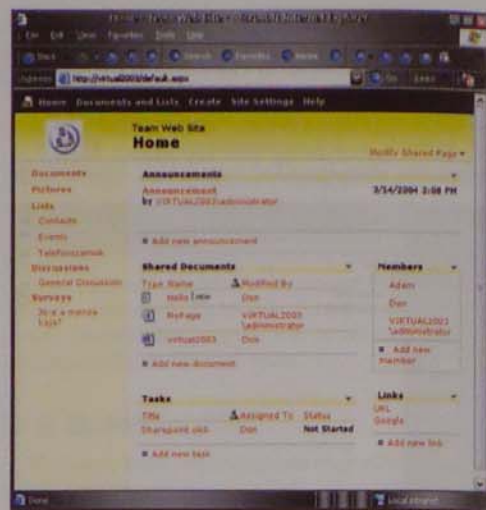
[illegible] - Microsoft Internet Explorer

File Edit View Favorites Tools Help

Back Search Favorites Media

Address http://virtual2003/default.aspx Go Links

Home Documents and Lists Create Site Settings Help

Team Web Site
Home

Modify Shared Page

Documents
Pictures
Lists
Contacts
Events
Telefonszamok
Discussions
General Discussion
Surveys
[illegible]

Announcements

Announcement
by VIRTUAL2003\administrator

3/14/2004 2:08 PM

Add new announcement

Shared Documents

Type Name Modified By
hello Dan
Nofage VIRTUAL2003 \administrator
virtual2003 Dan

Add new document

Members

Adam
Dan
VIRTUAL2003 \administrator

Add new member

Tasks

Title Assigned To Status
Sharepoint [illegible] Dan Not Started

Add new task

Links

URL
Google

Add new link

Done

Local intranet